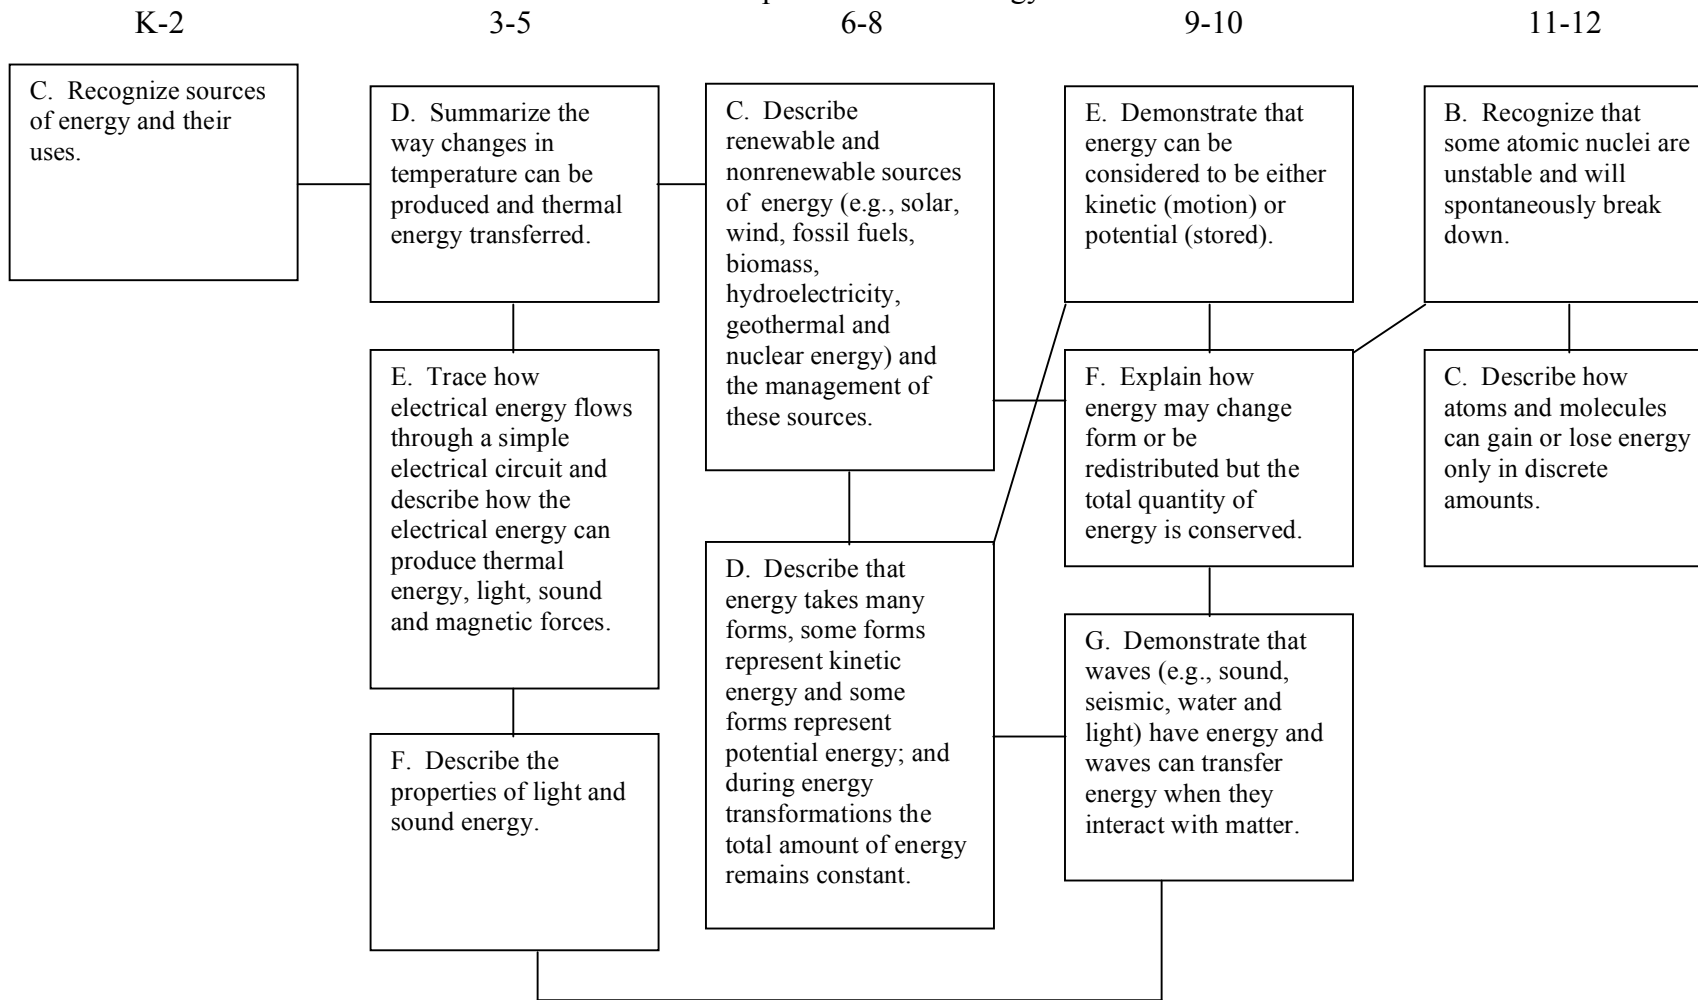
K-2

3-5

6-8

9-10

11-12

C. Recognize sources of energy and their uses.

D. Summarize the way changes in temperature can be produced and thermal energy transferred.

E. Trace how electrical energy flows through a simple electrical circuit and describe how the electrical energy can produce thermal energy, light, sound and magnetic forces.

F. Describe the properties of light and sound energy.

C. Describe renewable and nonrenewable sources of energy (e.g., solar, wind, fossil fuels, biomass, hydroelectricity, geothermal and nuclear energy) and the management of these sources.

D. Describe that energy takes many forms, some forms represent kinetic energy and some forms represent potential energy; and during energy transformations the total amount of energy remains constant.

E. Demonstrate that energy can be considered to be either kinetic (motion) or potential (stored).

F. Explain how energy may change form or be redistributed but the total quantity of energy is conserved.

G. Demonstrate that waves (e.g., sound, seismic, water and light) have energy and waves can transfer energy when they interact with matter.

B. Recognize that some atomic nuclei are unstable and will spontaneously break down.

C. Describe how atoms and molecules can gain or lose energy only in discrete amounts.